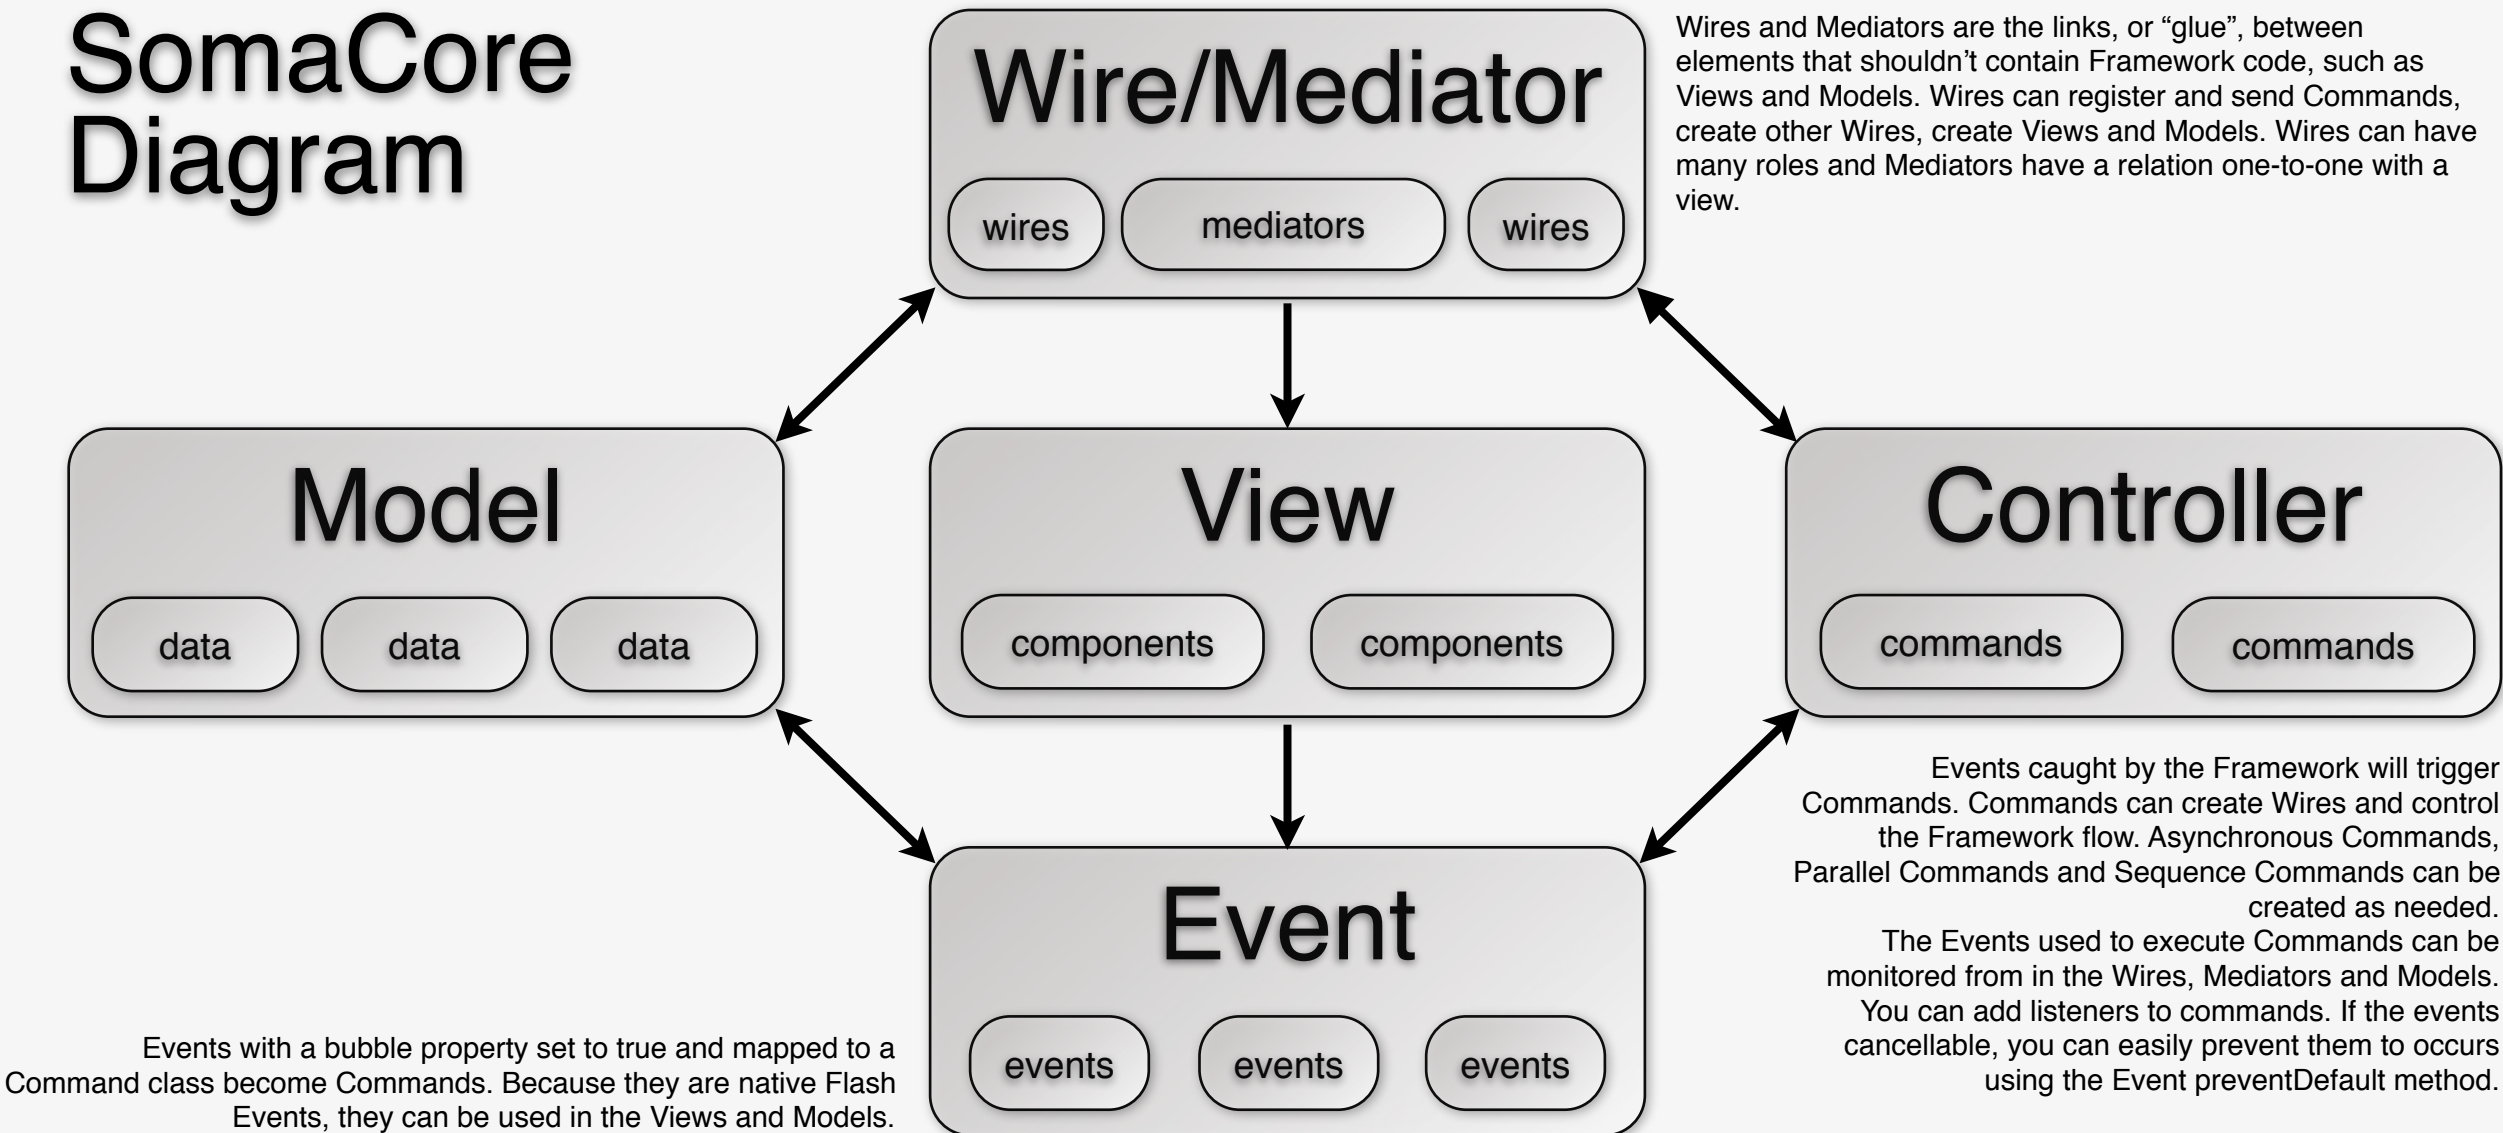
SomaCore Diagram

Wire/Mediator

wires

mediators

wires

Wires and Mediators are the links, or “glue”, between elements that shouldn’t contain Framework code, such as Views and Models. Wires can register and send Commands, create other Wires, create Views and Models. Wires can have many roles and Mediators have a relation one-to-one with a view.

Model

data

data

data

View

components

components

Controller

commands

commands

Events caught by the Framework will trigger Commands. Commands can create Wires and control the Framework flow. Asynchronous Commands, Parallel Commands and Sequence Commands can be created as needed.
The Events used to execute Commands can be monitored from in the Wires, Mediators and Models. You can add listeners to commands. If the events cancellable, you can easily prevent them to occurs using the Event preventDefault method.

Event

events

events

events

Events with a bubble property set to true and mapped to a Command class become Commands. Because they are native Flash Events, they can be used in the Views and Models.